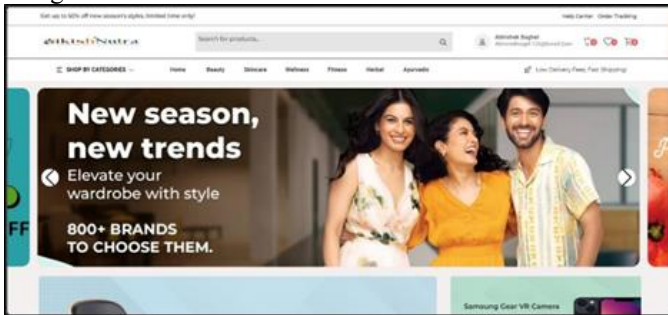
Get up to 50% off new season's styles, limited time only!

Help Center Order Tracking

AkshiNutra

Search for products...

Abhishek Baghel

SHOP BY CATEGORIES

Home Beauty Skincare Wellness Fitness Herbal Ayurvedic

Low Delivery Fees, Fast Shipping!

New season, new trends

Elevate your wardrobe with style

800+ BRANDS TO CHOOSE THEM.

FF

Samsung Gear VR Camera